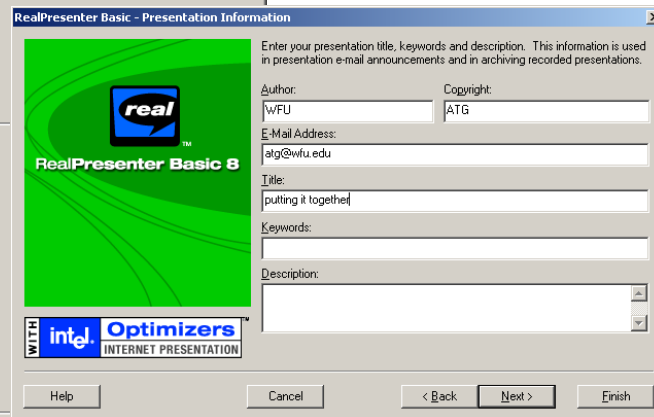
RealPresenter Basic - Presentation Information

real
™
RealPresenter Basic 8

WITH intel. Optimizers
INTERNET PRESENTATION
™

Enter your presentation title, keywords and description. This information is used in presentation e-mail announcements and in archiving recorded presentations.

Author:
WFU

Copyright:
ATG

E-Mail Address:
atg@wfu.edu

Title:
putting it together

Keywords:

Description:

Help

Cancel

< Back

Next >

Finish